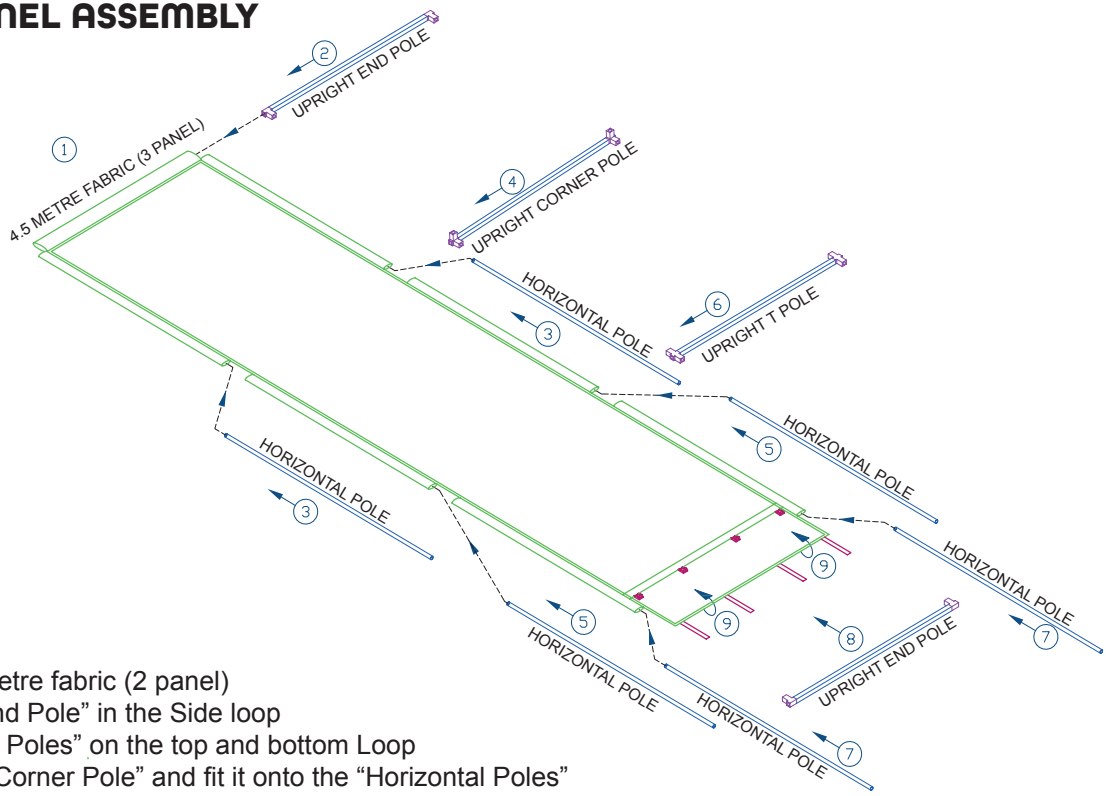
NEL ASSEMBLY

2
UPRIGHT END POLE

1
4.5 METRE FABRIC (3 PANEL)

4
UPRIGHT CORNER POLE

HORIZONTAL POLE
3

6
UPRIGHT T POLE

HORIZONTAL POLE
5

HORIZONTAL POLE
3

9

9

8

HORIZONTAL POLE
7

5
HORIZONTAL POLE

UPRIGHT END POLE

HORIZONTAL POLE
7

etre fabric (2 panel)
nd Pole" in the Side loop
Poles" on the top and bottom Loop
Corner Pole" and fit it onto the "Horizontal Poles"